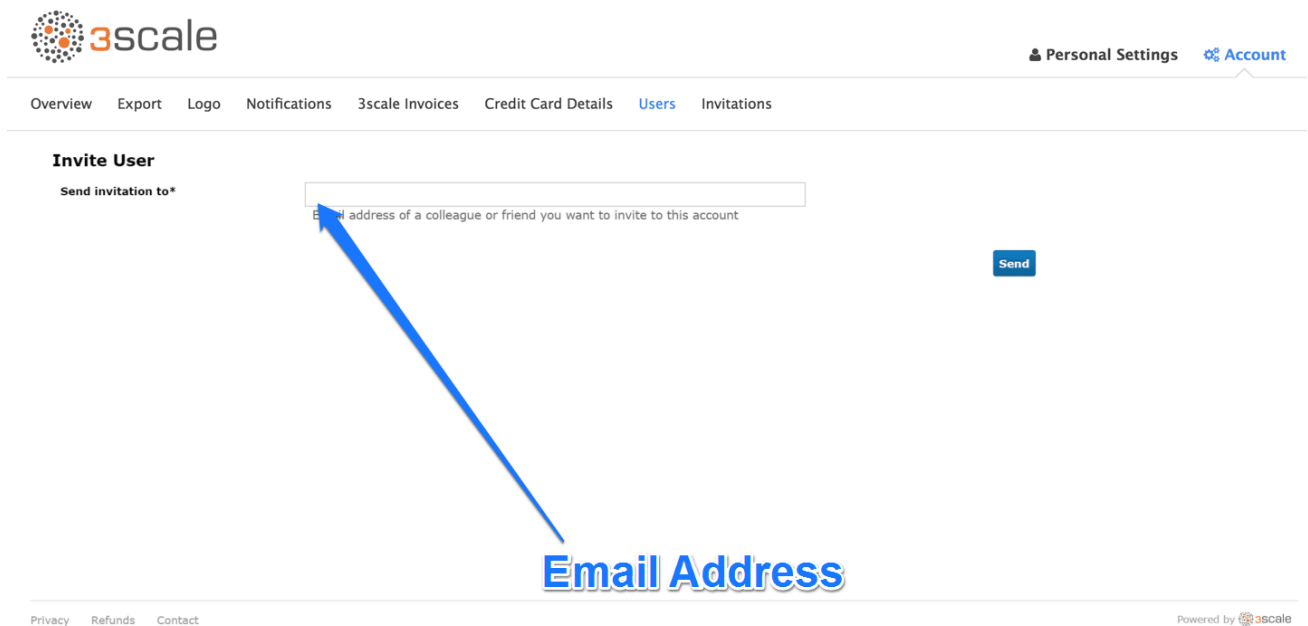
3scale

Personal Settings Account

Overview Export Logo Notifications 3scale Invoices Credit Card Details Users Invitations

Invite User

Send invitation to*

E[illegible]l address of a colleague or friend you want to invite to this account

Send

Email Address

Privacy Refunds Contact

Powered by 3scale